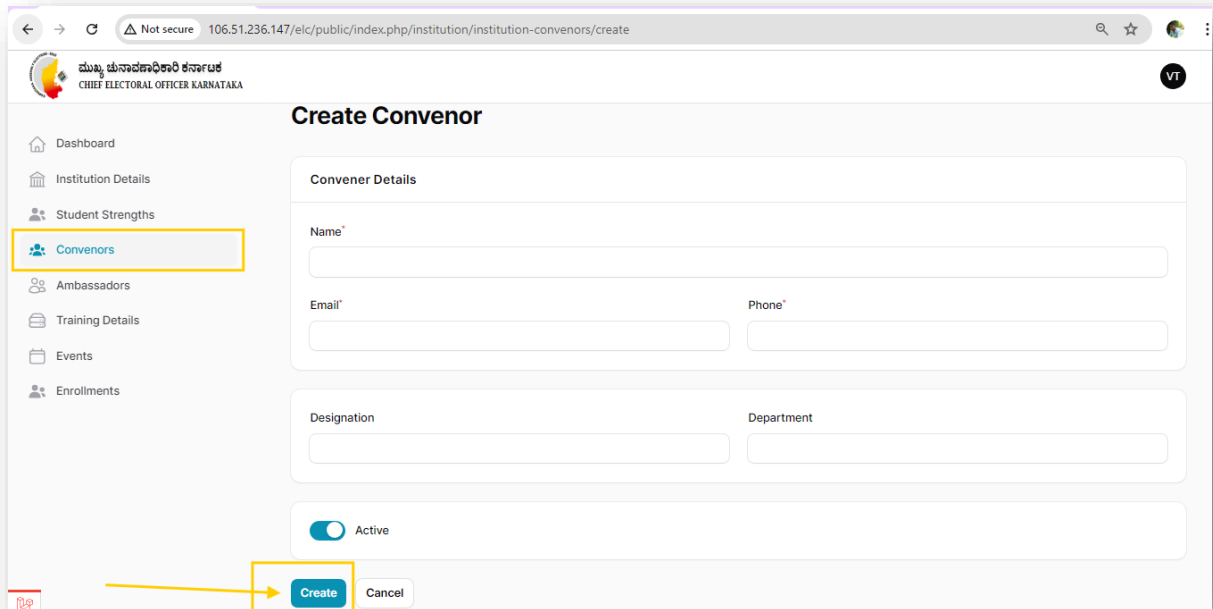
Not secure 106.51.236.147/elc/public/index.php/institution/institution-convenors/create

ಮುಖ್ಯ ಚುನಾವಣಾಧಿಕಾರಿ ಕರ್ನಾಟಕ
CHIEF ELECTORAL OFFICER KARNATAKA

VT

Dashboard
Institution Details
Student Strengths
Convenors
Ambassadors
Training Details
Events
Enrollments

Create Convenor

Convener Details

Name*

Email*

Phone*

Designation

Department

Active

Create

Cancel